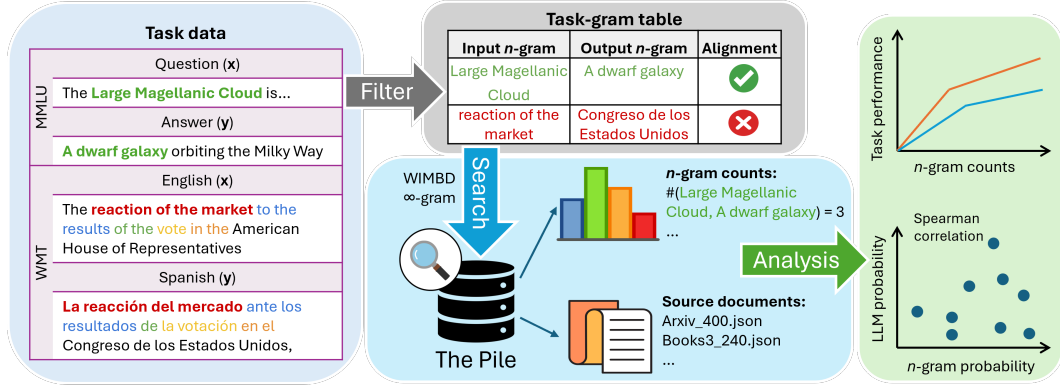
Task data

MMLU

Question (**x**)

The Large Magellanic Cloud is...

Answer (**y**)

A dwarf galaxy orbiting the Milky Way

WMT

English (**x**)

The reaction of the market to the results of the vote in the American House of Representatives

Spanish (**y**)

La reacción del mercado ante los resultados de la votación en el Congreso de los Estados Unidos,

Filter

Task-gram table

| Input *n*-gram | Output *n*-gram | Alignment |
|---|---|---|
| Large Magellanic Cloud | A dwarf galaxy | ✓ |
| reaction of the market | Congreso de los Estados Unidos | ✗ |

Search

WIMBD ∞-gram

The Pile

*n*-gram counts:
#(Large Magellanic Cloud, A dwarf galaxy) = 3
...

Source documents:
Arxiv_400.json
Books3_240.json
...

Analysis

Task performance

*n*-gram counts

Spearman correlation

LLM probability

*n*-gram probability